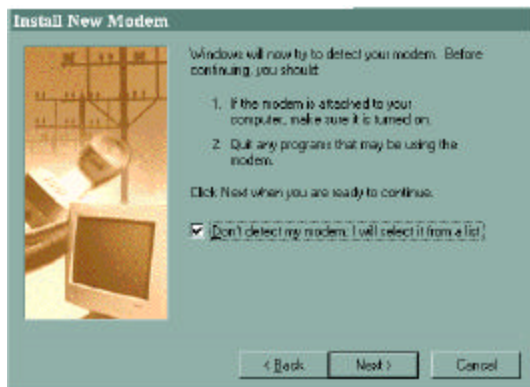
Install New Modem

Windows will now try to detect your modem. Before continuing, you should:

1. If the modem is attached to your computer, make sure it is turned on.

2. Quit any programs that may be using the modem.

Click Next when you are ready to continue.

Don't detect my modem; I will select it from a list.

< Back

Next >

Cancel